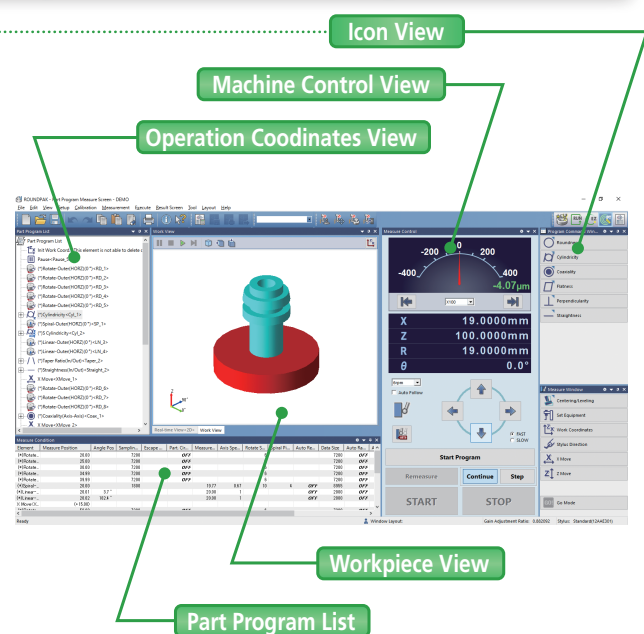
Icon View

Machine Control View

Operation Coodinates View

ROUNDPAK - Part Program Measure Screen - DEMO

File Edit View Setup Calibration Measurement Execute Result Screen Tool Layout Help

Part Program List

Part Program List

Init Work Coord... This element is not able to delete o...

Pause<Pause_1>

(*)Rotate-Outer(HORZ)(0°)<RD_1>

(*)Rotate-Outer(HORZ)(0°)<RD_2>

(*)Rotate-Outer(HORZ)(0°)<RD_3>

(*)Rotate-Outer(HORZ)(0°)<RD_4>

(*)Rotate-Outer(HORZ)(0°)<RD_5>

(*)Cylindricity<Cyl_1>

(*)Spiral-Outer(HORZ)(0°)<SP_1>

(*)S Cylindricity<Cyl_2>

(*)Linear-Outer(HORZ)(0°)<LN_3>

(*)Linear-Outer(HORZ)(0°)<LN_4>

(*)Taper Ratio(In/Out)<Taper_2>

(*)Straightness(In/Out)<Straight_2>

X Move<XMove_1>

(*)Rotate-Outer(HORZ)(0°)<RD_6>

(*)Rotate-Outer(HORZ)(0°)<RD_7>

(*)Rotate-Outer(HORZ)(0°)<RD_8>

(*)Coaxiality(Axis-Axis)<Coax_1>

X Move<XMove_2>

Work View

Real-time View(2D) Work View

Measure Control

-200 0 200

-400 400

-4.07μm

X100

X 19.0000mm

Z 100.0000mm

R 19.0000mm

θ 0.0°

Auto Follow

FAST

SLOW

Start Program

Remeasure

Continue

Step

START

STOP

Program Command Win...

Roundness

Cylindricity

Coaxiality

Flatness

Perpendicularity

Straightness

Measure Window

Centering/Leveling

Set Equipment

Work Coordinates

Stylus Direction

X Move

Z Move

Go Mode

Measure Condition

| Element | Measure Position | Angle Pos | Samplin... | Escape... | Part. Co... | Measure... | Axis Spe... | Rotate S... | Digital Fi... | Auto Ra... | Data Size | Auto Ra... |
|---|---|---|---|---|---|---|---|---|---|---|---|---|
| Rotate... | 20.00 | | 7200 | | OFF | | | | | | 7200 | OFF |
| Rotate... | 20.00 | | 7200 | | OFF | | | | | | 7200 | OFF |
| Rotate... | 20.00 | | 7200 | | OFF | | | | | | 7200 | OFF |
| Rotate... | 34.69 | | 7200 | | OFF | | | | | | 7200 | OFF |
| Rotate... | 39.69 | | 7200 | | OFF | | | | | | 7200 | OFF |
| Spiral-... | 20.00 | | 3600 | | | 19.77 | 0.67 | 10 | 0 | OFF | 3600 | OFF |
| Linear-... | 20.61 | 3.7 | | | | 20.00 | 1 | | | OFF | 2000 | OFF |
| Linear-... | 20.62 | 182.4 | | | | 20.00 | 1 | | | OFF | 2000 | OFF |
| X Move<X... | (-15.00) | | | | | | | | | | | |

Ready

Window layout:

Gain Adjustment Ratio: 0.002092 Stylus: Standard(12AAE301)

Workpiece View

Part Program List